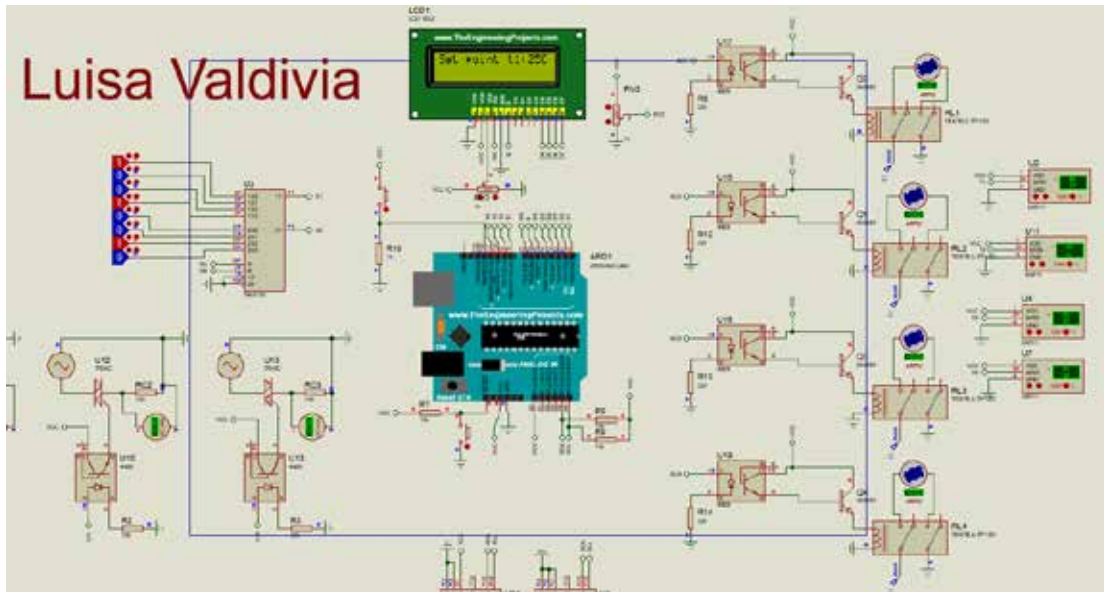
Luisa Valdivia

LCD1

www.TheEngineeringProjects.com

Set point t1:25C

ARD1

www.TheEngineeringProjects.com

R10

R11

RV1

RL1

RL2

RL3

RL4

Q1

Q2

Q3

Q4

U2

U4

U7

U11

U12

U13

U15

U16

U17

R12

R13

R14

R15